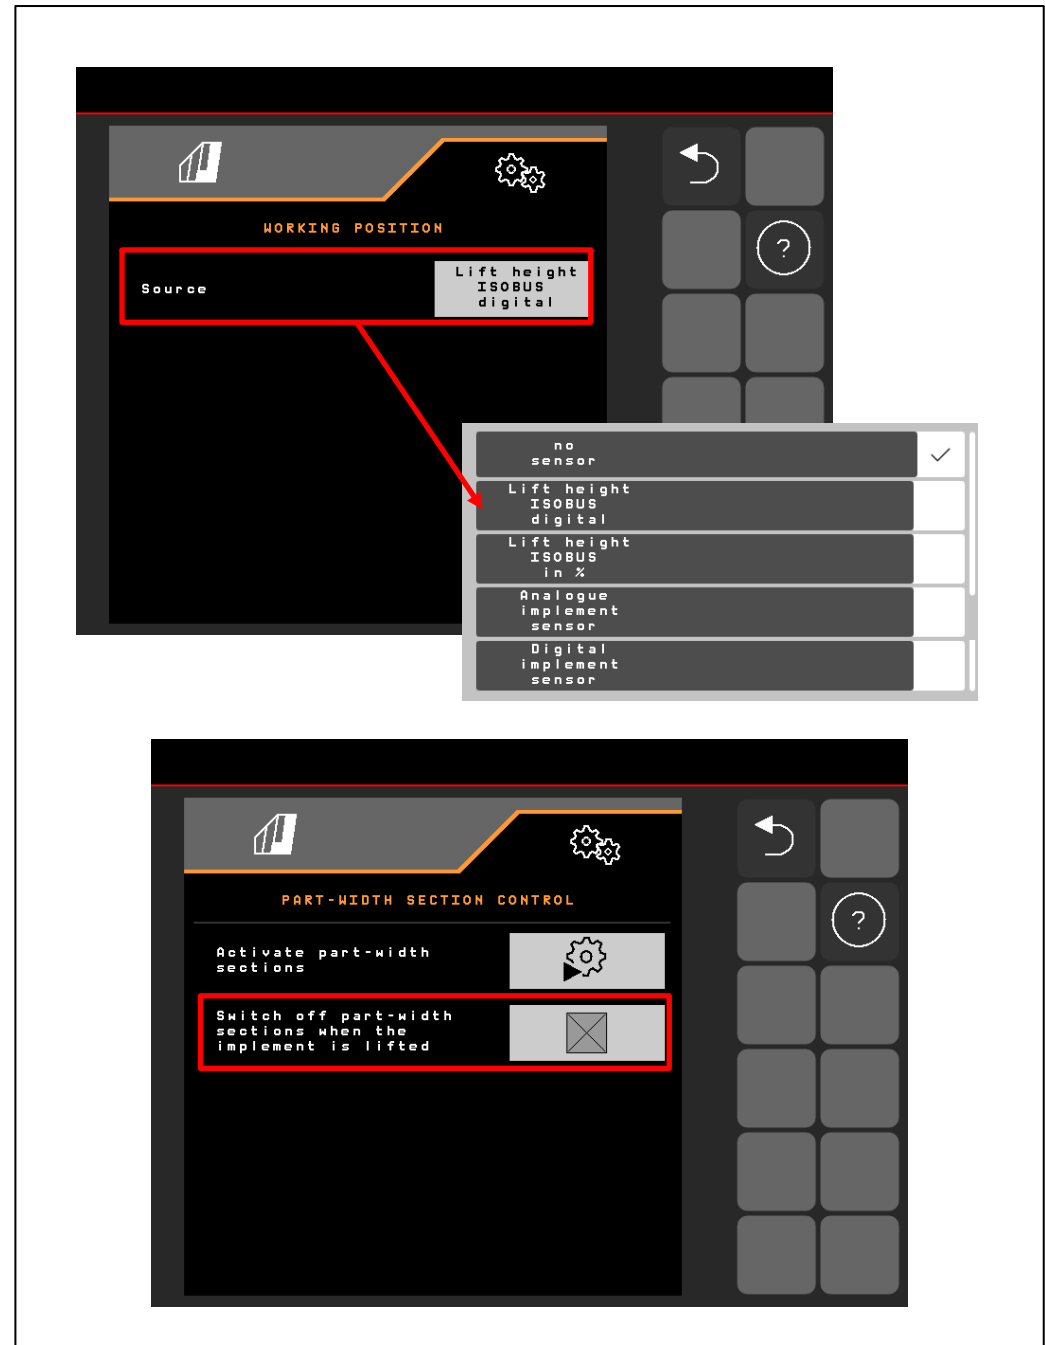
WORKING POSITION

Source

Lift height ISOBUS digital

?

no sensor

Lift height ISOBUS digital

Lift height ISOBUS in %

Analogue implement sensor

Digital implement sensor

PART-WIDTH SECTION CONTROL

Activate part-width sections

Switch off part-width sections when the implement is lifted

?